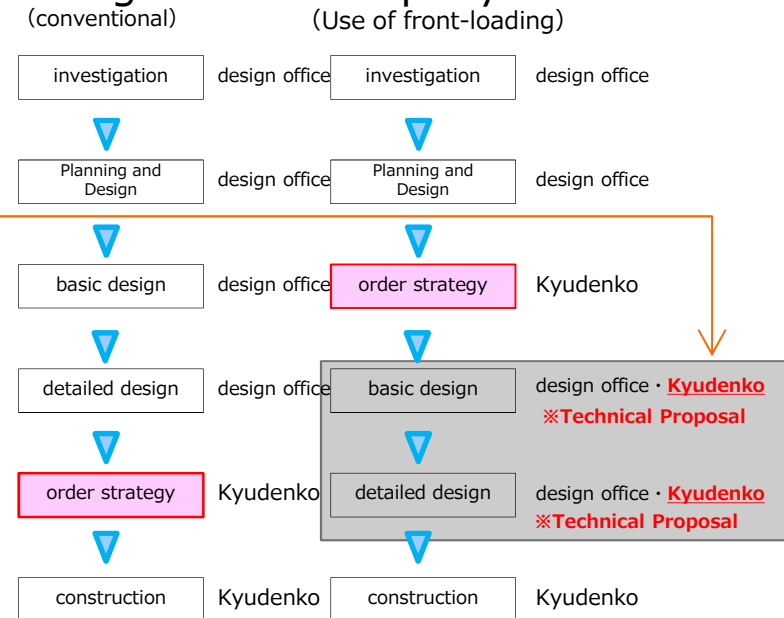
(conventional)

investigation design office

Planning and Design design office

basic design design office

detailed design design office

order strategy Kyudenko

construction Kyudenko

(Use of front-loading)

investigation design office

Planning and Design design office

order strategy Kyudenko

basic design design office・Kyudenko
※Technical Proposal

detailed design design office・Kyudenko
※Technical Proposal

construction Kyudenko